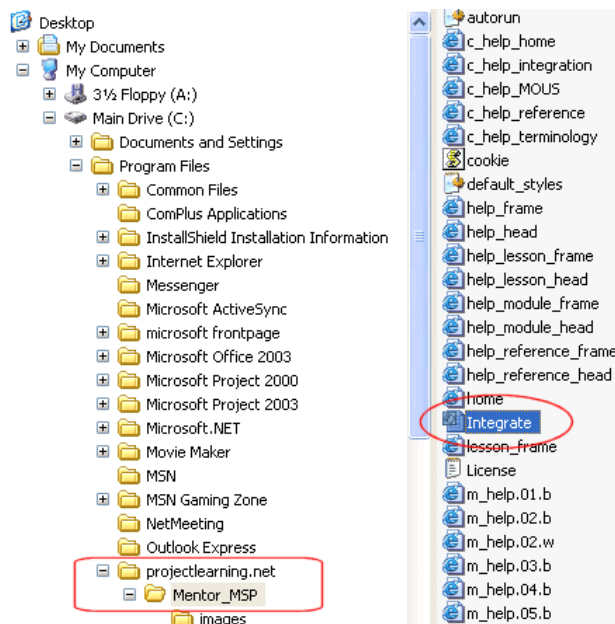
Desktop
My Documents
My Computer
3½ Floppy (A:)
Main Drive (C:)
Documents and Settings
Program Files
Common Files
ComPlus Applications
InstallShield Installation Information
Internet Explorer
Messenger
Microsoft ActiveSync
microsoft frontpage
Microsoft Office 2003
Microsoft Project 2000
Microsoft Project 2003
Microsoft.NET
Movie Maker
MSN
MSN Gaming Zone
NetMeeting
Outlook Express
projectlearning.net
Mentor_MSP
images

autorun
c_help_home
c_help_integration
c_help_MOUS
c_help_reference
c_help_terminology
cookie
default_styles
help_frame
help_head
help_lesson_frame
help_lesson_head
help_module_frame
help_module_head
help_reference_frame
help_reference_head
home
Integrate
lesson_frame
License
m_help.01.b
m_help.02.b
m_help.02.w
m_help.03.b
m_help.04.b
m_help.05.b